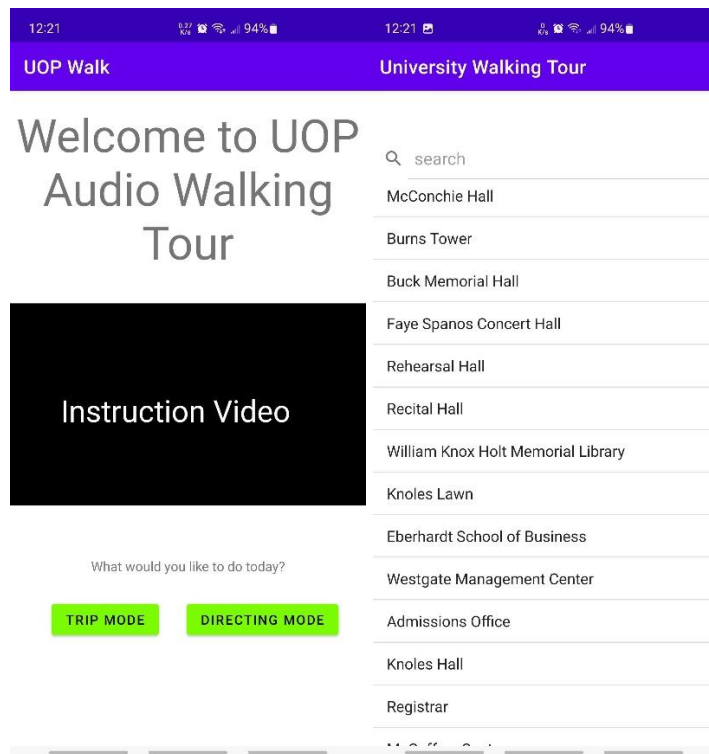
12:21 94%

UOP Walk

Welcome to UOP Audio Walking Tour

Instruction Video

What would you like to do today?

TRIP MODE

DIRECTING MODE

12:21 94%

University Walking Tour

search

McConchie Hall

Burns Tower

Buck Memorial Hall

Faye Spanos Concert Hall

Rehearsal Hall

Recital Hall

William Knox Holt Memorial Library

Knoles Lawn

Eberhardt School of Business

Westgate Management Center

Admissions Office

Knoles Hall

Registrar

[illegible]